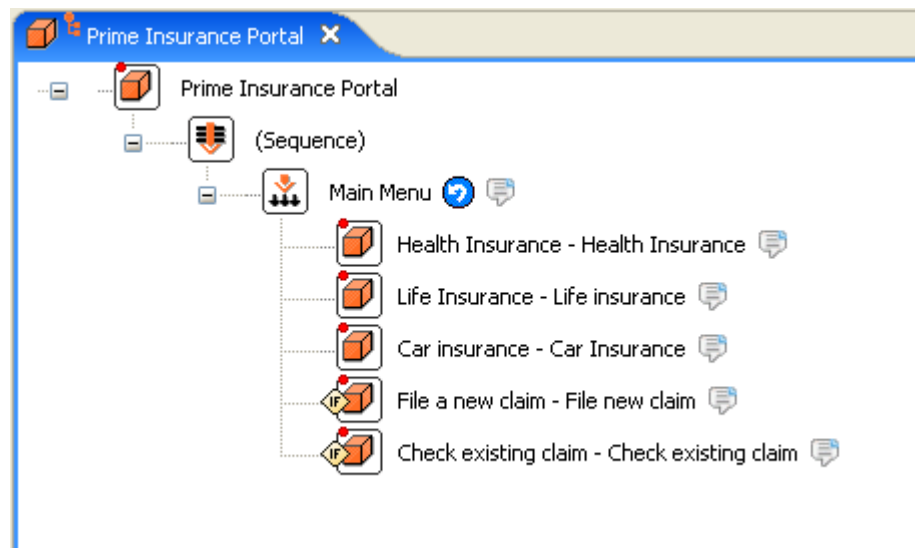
Prime Insurance Portal ✕

Prime Insurance Portal

(Sequence)

Main Menu

Health Insurance - Health Insurance

Life Insurance - Life insurance

Car insurance - Car Insurance

IF File a new claim - File new claim

IF Check existing claim - Check existing claim